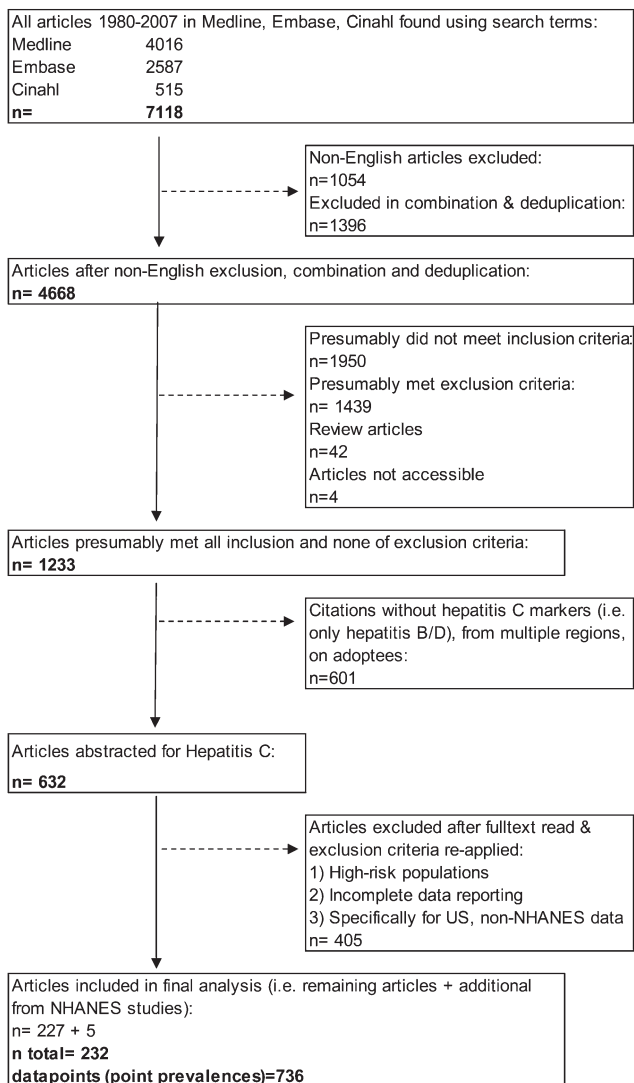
All articles 1980-2007 in Medline, Embase, Cinahl found using search terms:
Medline 4016
Embase 2587
Cinahl 515
n= 7118

Non-English articles excluded:
n=1054
Excluded in combination & deduplication:
n=1396

Articles after non-English exclusion, combination and deduplication:
n= 4668

Presumably did not meet inclusion criteria:
n=1950
Presumably met exclusion criteria:
n= 1439
Review articles
n=42
Articles not accessible
n=4

Articles presumably met all inclusion and none of exclusion criteria:
n= 1233

Citations without hepatitis C markers (i.e. only hepatitis B/D), from multiple regions, on adoptees:
n=601

Articles abstracted for Hepatitis C:
n= 632

Articles excluded after fulltext read & exclusion criteria re-applied:
1) High-risk populations
2) Incomplete data reporting
3) Specifically for US, non-NHANES data
n= 405

Articles included in final analysis (i.e. remaining articles + additional from NHANES studies):
n= 227 + 5
n total= 232
datapoints (point prevalences)=736